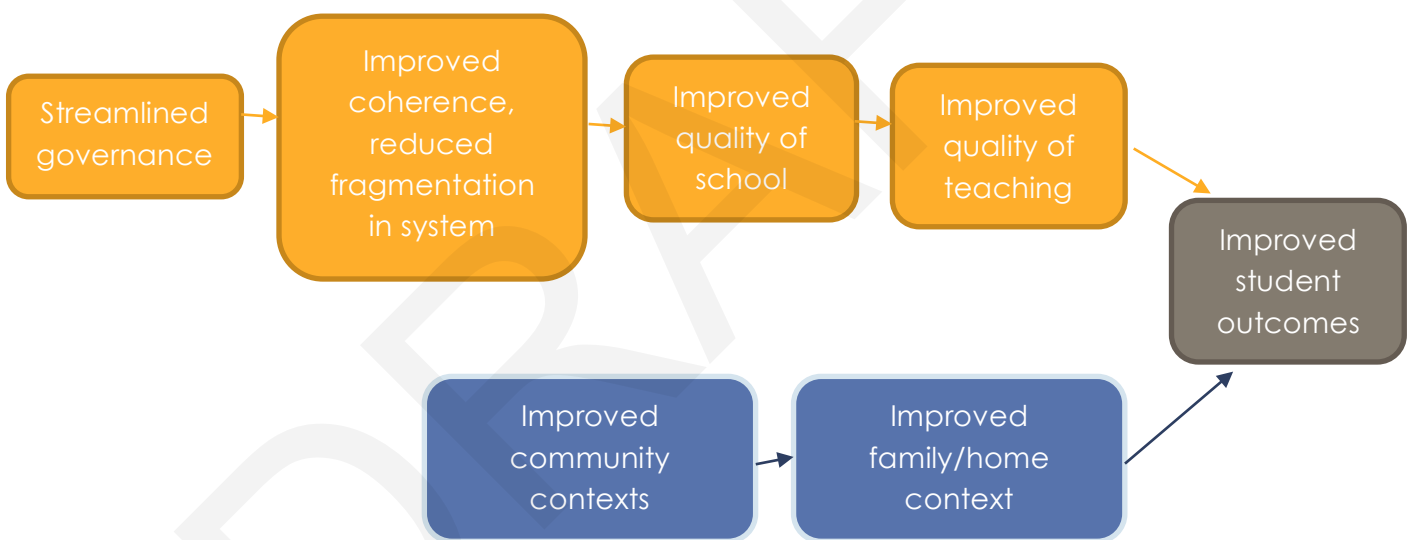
Streamlined governance

Improved coherence, reduced fragmentation in system

Improved quality of school

Improved quality of teaching

Improved student outcomes

Improved community contexts

Improved family/home context

DRAFT